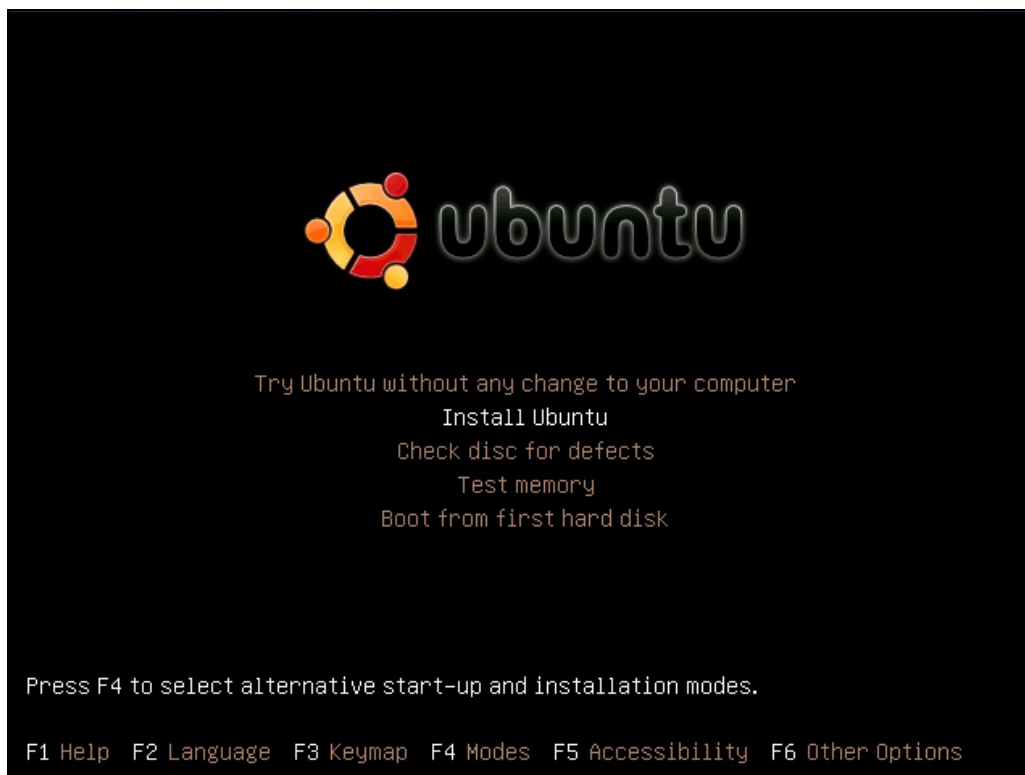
ubuntu

Try Ubuntu without any change to your computer
Install Ubuntu
Check disc for defects
Test memory
Boot from first hard disk

Press F4 to select alternative start-up and installation modes.

F1 Help F2 Language F3 Keymap F4 Modes F5 Accessibility F6 Other Options